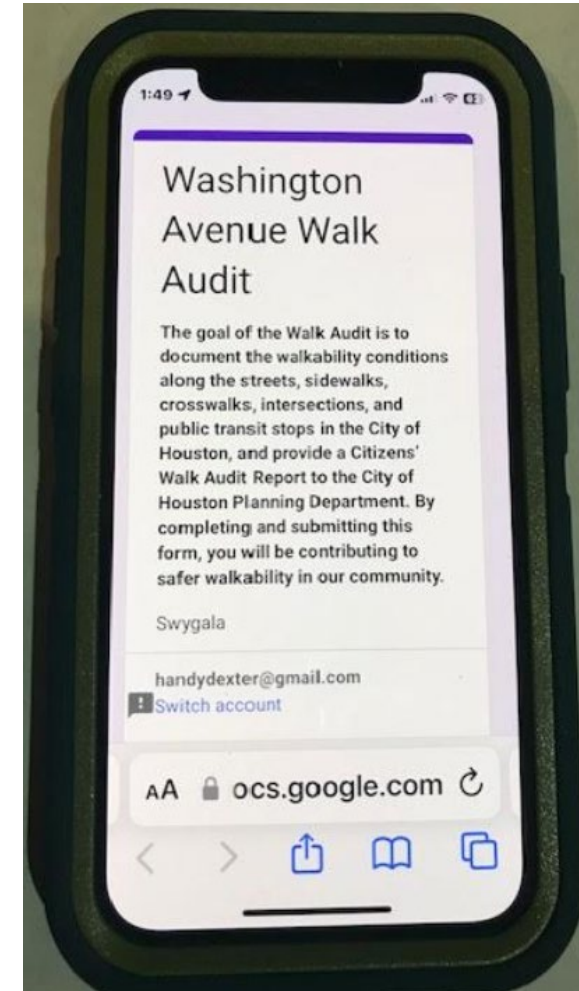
1:49

Washington Avenue Walk Audit

The goal of the Walk Audit is to document the walkability conditions along the streets, sidewalks, crosswalks, intersections, and public transit stops in the City of Houston, and provide a Citizens' Walk Audit Report to the City of Houston Planning Department. By completing and submitting this form, you will be contributing to safer walkability in our community.

Swygala

handydexter@gmail.com
Switch account

AA ocs.google.com